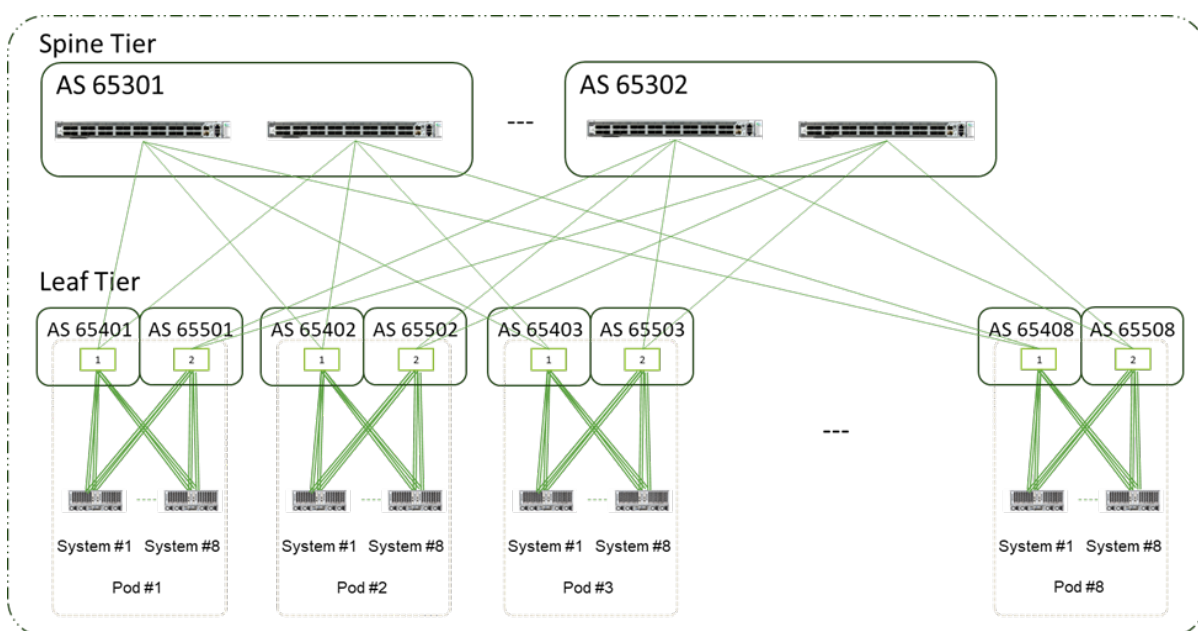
Spine Tier

AS 65301

---

AS 65302

Leaf Tier

AS 65401 AS 65501

1 2

System #1 System #8

Pod #1

AS 65402 AS 65502

1 2

System #1 System #8

Pod #2

AS 65403 AS 65503

1 2

System #1 System #8

Pod #3

---

AS 65408 AS 65508

1 2

System #1 System #8

Pod #8